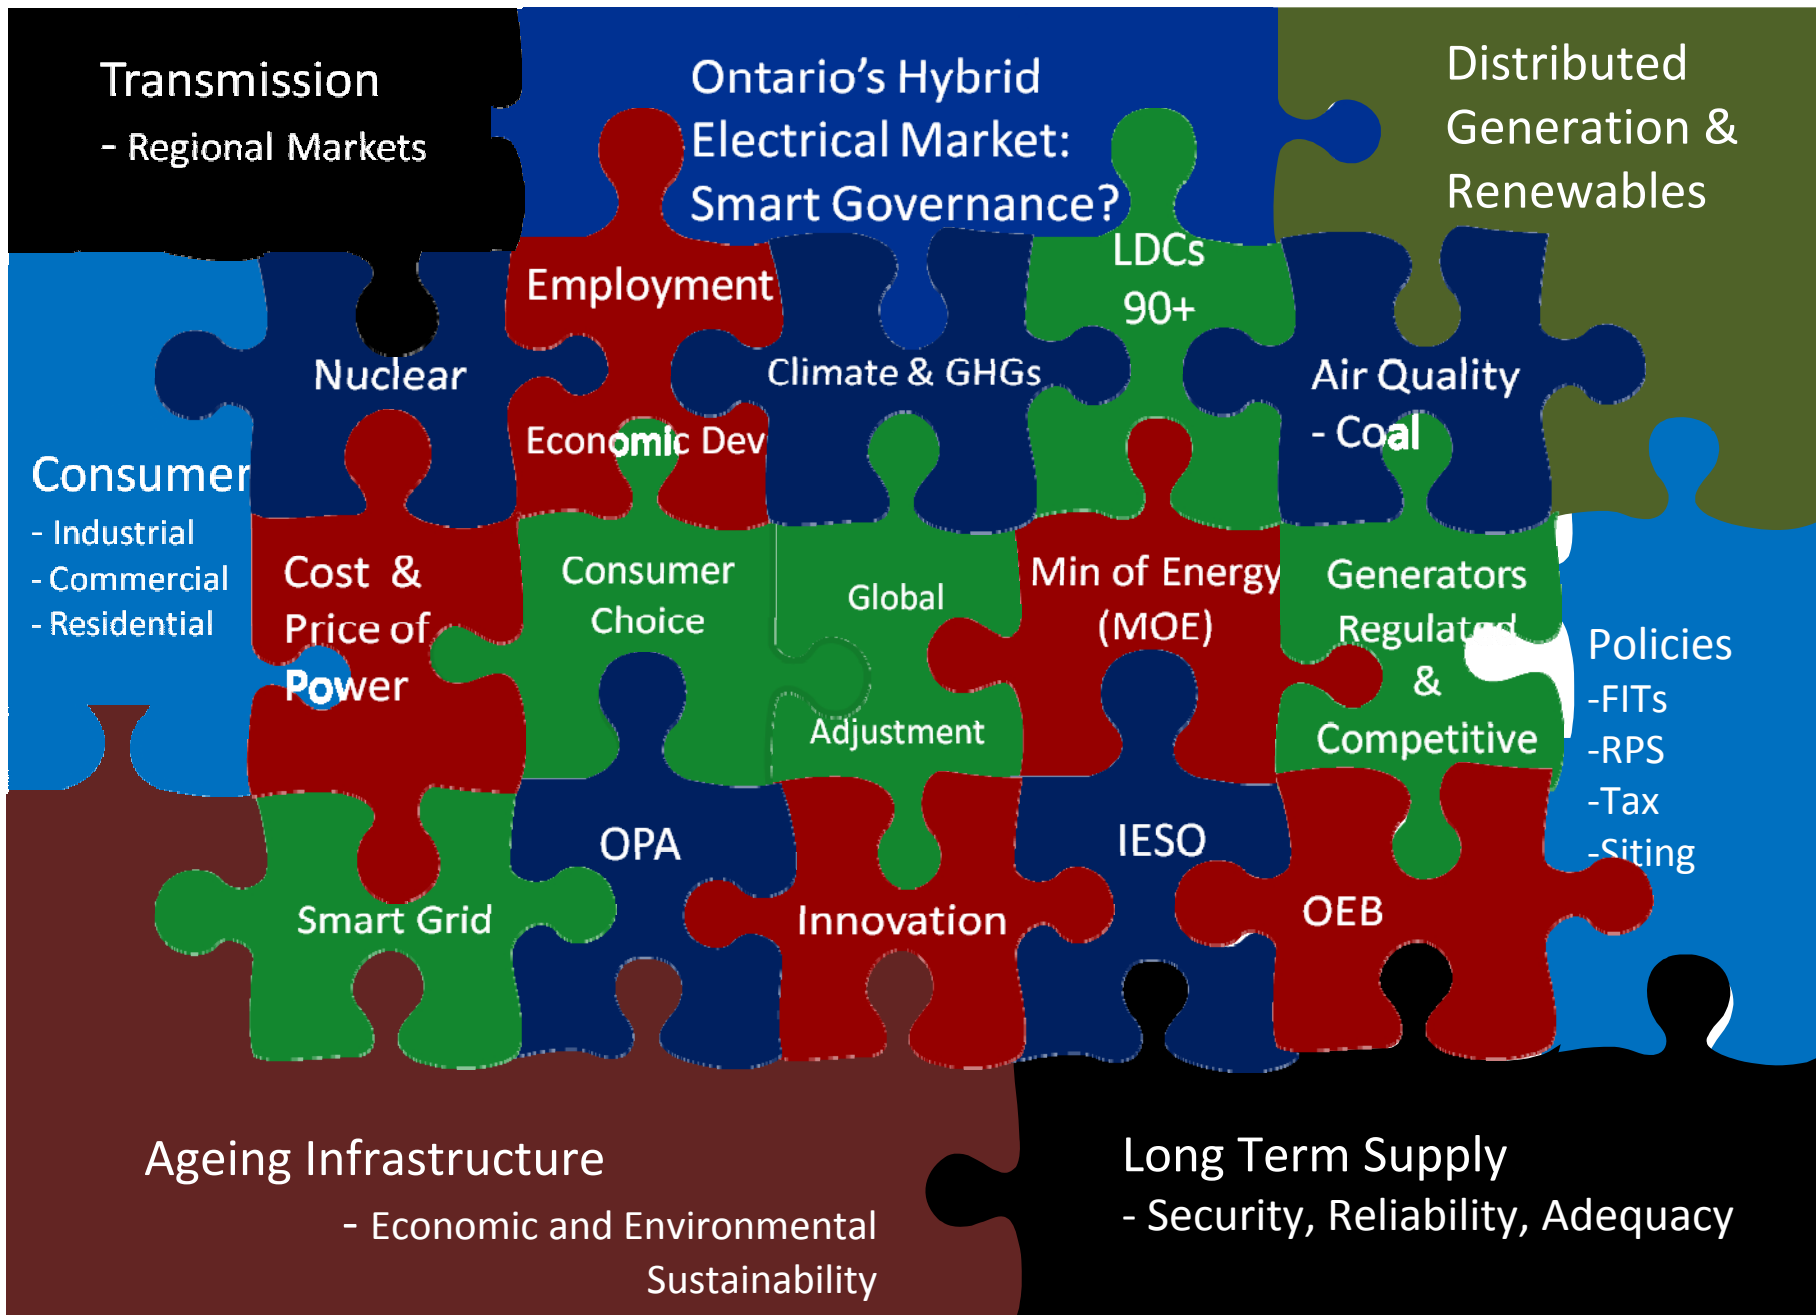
Transmission
- Regional Markets

Ontario's Hybrid Electrical Market: Smart Governance?

Distributed Generation & Renewables

Employment

LDCs 90+

Nuclear

Climate & GHGs

Air Quality - Coal

Economic Dev

Consumer
- Industrial
- Commercial
- Residential

Cost & Price of Power

Consumer Choice

Global Adjustment

Min of Energy (MOE)

Generators Regulated & Competitive

Policies
-FITs
-RPS
-Tax
-Siting

OPA

IESO

Smart Grid

Innovation

OEB

Ageing Infrastructure
- Economic and Environmental Sustainability

Long Term Supply
- Security, Reliability, Adequacy